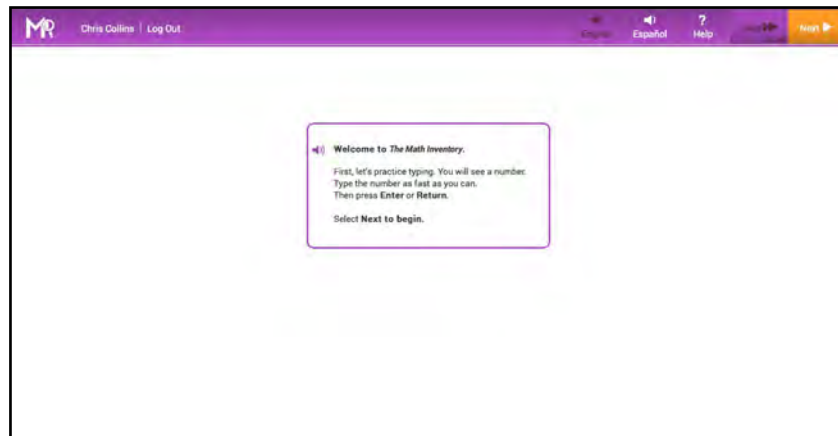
MR Chris Collins | Log Out

English Español ? Help Back Next

Welcome to The Math Inventory.

First, let's practice typing. You will see a number. Type the number as fast as you can. Then press Enter or Return.

Select Next to begin.